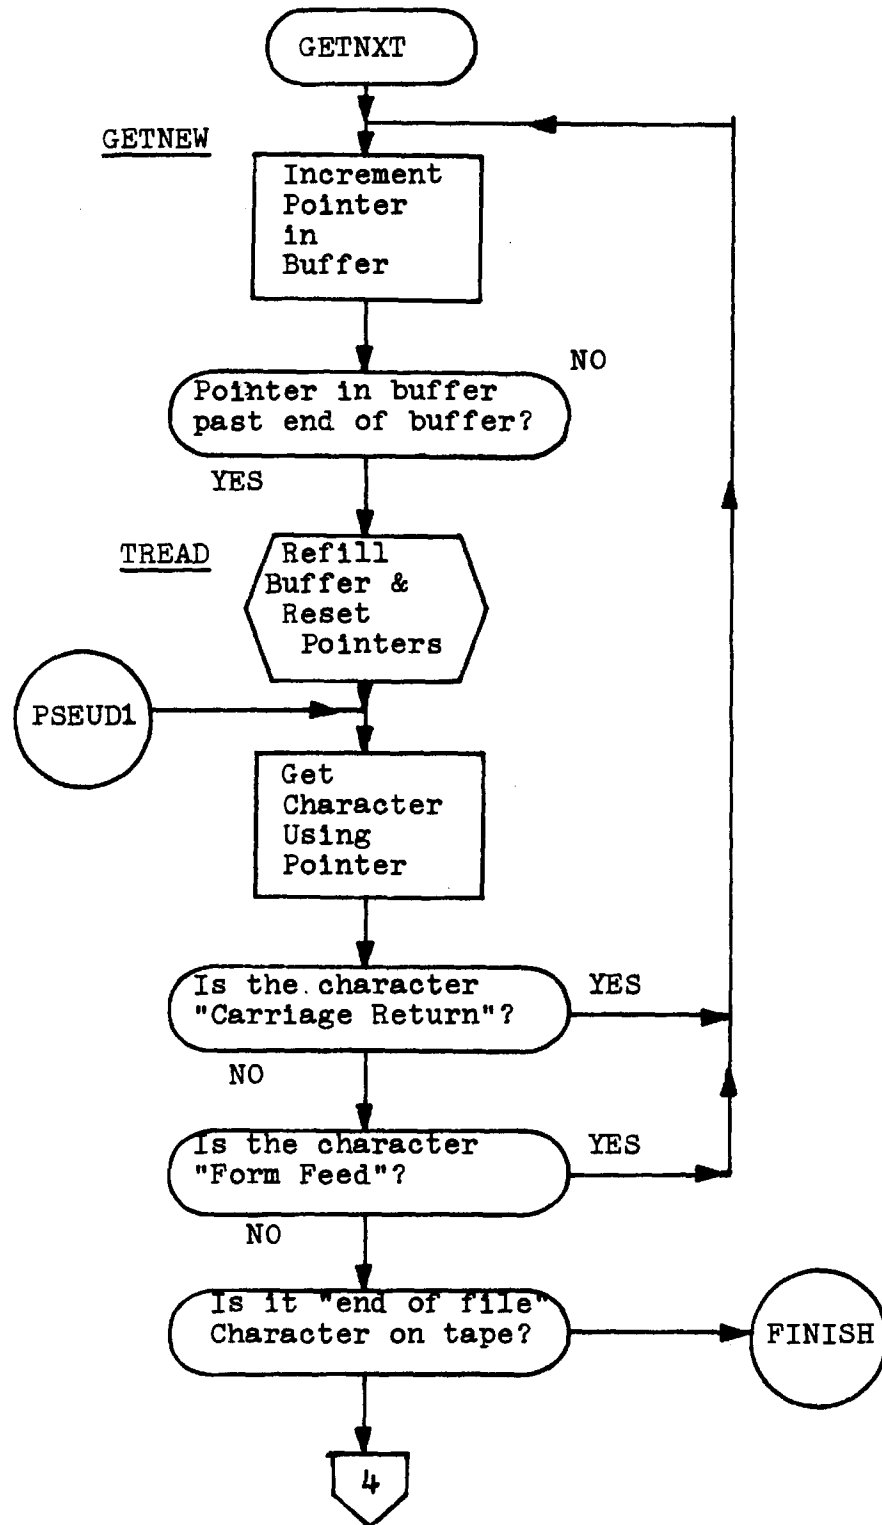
GETNXT

GETNEW

Increment Pointer in Buffer

NO

Pointer in buffer past end of buffer?

YES

TREAD

Refill Buffer & Reset Pointers

PSEUD1

Get Character Using Pointer

Is the character "Carriage Return"?

YES

NO

Is the character "Form Feed"?

YES

NO

Is it "end of file" Character on tape?

FINISH

4